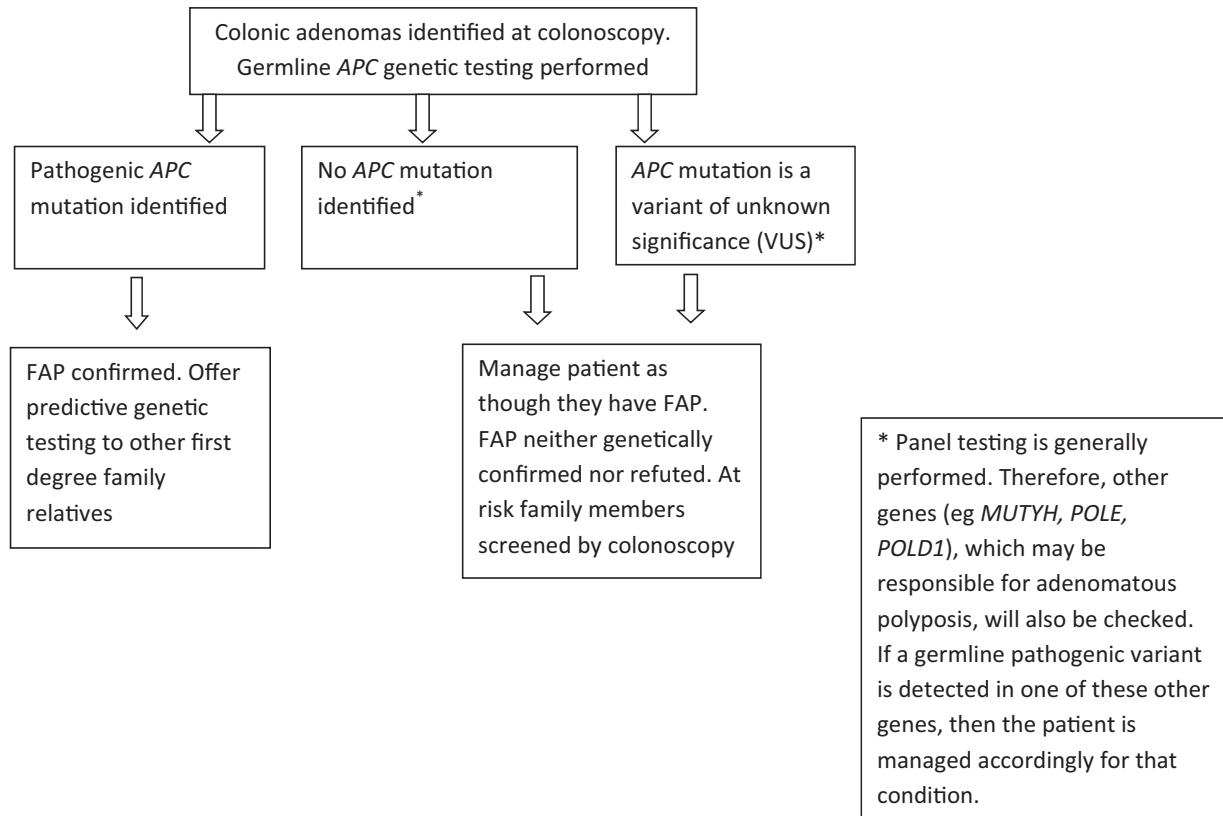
Colonic adenomas identified at colonoscopy. Germline APC genetic testing performed

Pathogenic APC mutation identified

No APC mutation identified*

APC mutation is a variant of unknown significance (VUS)*

FAP confirmed. Offer predictive genetic testing to other first degree family relatives

Manage patient as though they have FAP. FAP neither genetically confirmed nor refuted. At risk family members screened by colonoscopy

* Panel testing is generally performed. Therefore, other genes (eg MUTYH, POLE, POLD1), which may be responsible for adenomatous polyposis, will also be checked. If a germline pathogenic variant is detected in one of these other genes, then the patient is managed accordingly for that condition.